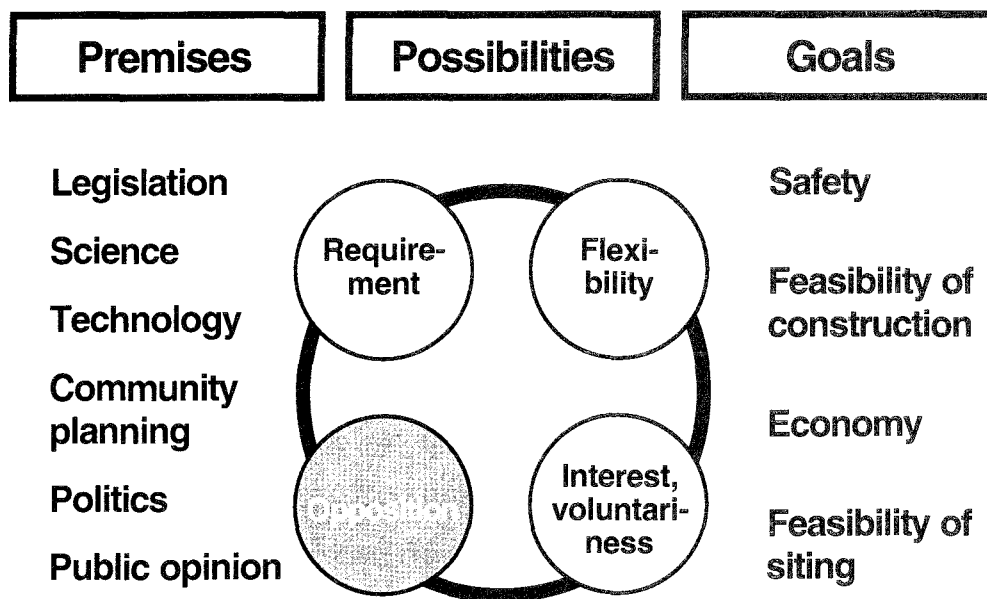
Premises

Possibilities

Goals

Legislation

Science

Technology

Community planning

Politics

Public opinion

Requirement

Flexibility

Opposition

Interest, voluntariness

Safety

Feasibility of construction

Economy

Feasibility of siting